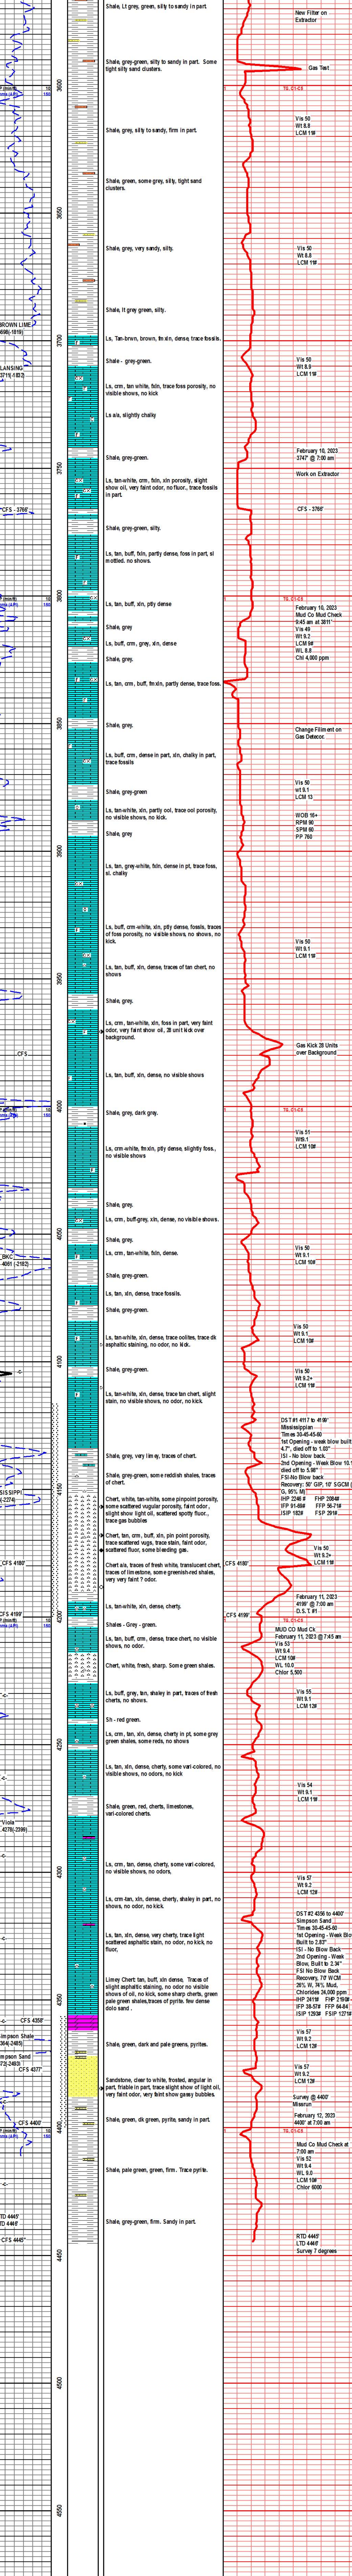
Shale, Lt grey, green, silty to sandy in part.

New Filter on Extractor

Shale, grey-green, silty to sandy in part. Some tight silty sand clusters.

Gas Test

3600

TG, C1-C5

Shale, grey, silty to sandy, firm in part.

Vis 50
Wt 8.9
LCM 1#

Shale, green, some grey, silty, tight sand clusters.

3650

Shale, grey, very sandy, silty.

Vis 50
Wt 8.8
LCM 1#

Shale, lt grey green, silty.

BROWN LIME
3700

Ls, Tan-brown, brown, fn xln, dense, trace fossils.

LANSING

Shale - grey-green.

Vis 50
Wt 8.9
LCM 1#

Ls, crm, tan white, fxln, trace foss porosity, no visible shows, no kick

Ls a/a, slightly chalky

Shale, grey-green.

3750

February 10, 2023

Work on Extractor

Ls, tan-white, crm, fxln, xln porosity, slight show oil, very faint odor, no fluor., trace fossils in part.

CFS - 3766'

Shale, grey-green, silty.

Ls, tan, buff, fxln, partly dense, foss in part, sl mottled. no shows.

3800

Ls, tan, buff, xln, ptly dense

TG, C1-C5

February 10, 2023
Mud Co Mud Check
9:45 am at 3811'
Vis 49
Wt 9.2
LCM 9#
WL 8.8
Chl 4,000 ppm

Shale, grey

Ls, buff, crm, grey, xln, dense

Shale, grey.

Ls, tan, crm, buff, fnxln, partly dense, trace foss.

3850

Shale, grey.

Change Filiment on Gas Detecor

Ls, buff, crm, dense in part, xln, chalky in part, trace fossils

Vis 50
wt 9.1
LCM 13

Shale, grey-green

Ls, tan-white, xln, partly ool, trace ool porosity, no visible shows, no kick.

WOB 16+
RPM 90
SPM 60
PP 760

Shale, grey

3900

Ls, tan, grey-white, fxln, dense in pt, trace foss, sl. chalky

Ls, buff, crm-white, xln, ptly dense, fossils, traces of foss porosity, no visible shows, no shows, no kick.

Vis 50
Wt 9.1
LCM 1#

Ls, tan, buff, xln, dense, traces of tan chert, no shows

3950

Shale, grey.

Ls, crm, tan-white, xln, foss in part, very faint odor, very faint show oil, 28 unit kick over background.

Gas Kick 28 Units over Background

CFS

Ls, tan, buff, xln, dense, no visible shows

4000

TG, C1-C5

Shale, grey, dark grey.

Vis 51
Wt9.1
LCM 10#

Ls, crm-white, fnxln, ptly dense, slightly foss., no visible shows

Shale, grey.

Ls, crm, buff-grey, xln, dense, no visible shows.

4050

Shale, grey.

BKC

Ls, crm, tan-white, fxln, dense.

Vis 50
Wt 9.1
LCM 10#

Shale, grey-green.

Ls, tan, xln, dense, trace fossils.

Shale, grey-green.

Vis 50
Wt 9.1
LCM 10#

Ls, tan-white, xln, dense, trace oolites, trace dk asphaltic staining, no odor, no kick.

4100

Shale, grey-green.

Vis 50
Wt 9.2+
LCM 1#

Ls, tan-white, xln, dense, trace tan chert, slight stain, no visible shows, no odor, no kick.

DST #1 4117 to 4199'
Mississippian
Times 30-45-45-60
1st Opening - week blow built 4.7", died off to 1.03"
ISI - No blow back.
2nd Opening - Week Blow 10.1 died off to 5.88"
FSI-No Blow back
Recovery: 50' GIP, 10' SGCM (5% G, 95% M)
IHP 2246 #   FHP 2084#
IFP 91-89#   FFP 56-71#
ISIP 183#   FSIP 291#

Shale, grey, very limey, traces of chert.

MISSISSIPPI

Shale, grey-green, some reddish shales, traces of chert.

4150

Chert, white, tan-white, some pinpoint porosity, some scattered vugular porosity, faint odor, slight show light oil, scattered spotty fluor., trace gas bubbles

Chert, tan, crm, buff, xln, pin point porosity, trace scattered vugs, trace stain, faint odor, scattered fluor, some bleeding gas.

Vis 50
Wt 9.2+
LCM 11#

CFS 4180'

Chert a/a, traces of fresh white, translucent chert, traces of limestone, some greenish-red shales, very very faint ? odor.

CFS 4180'

February 11, 2023
4199' @ 7:00 am
D.S.T. #1

CFS 4199'

Ls, tan-white, xln, dense, cherty.

4200

CFS 4199'

Shales - Grey - green.

MUD CO Mud Ck
February 11, 2023 @ 7:45 am
Vis 53
Wt 9.4
LCM 10#
WL 10.0
Chlor 5,500

Ls, tan, buff, crm, dense, trace chert, no visible shows, no odor.

Chert, white, fresh, sharp. Some green shales.

Vis 55
Wt 9.1
LCM 12#

Ls, buff, grey, tan, shaley in part, traces of fresh cherts, no shows.

Sh - red green.

4250

Ls, tan, xln, dense, cherty in pt, some grey green shales, some reds, no shows

Ls, tan, xln, dense, cherty, some vari-colored, no visible shows, no odors, no kick

Vis 54
Wt 9.1
LCM 11#

Viola

Shale, green, red, cherts, limestones, vari-colored cherts.

4300

Ls, crm, Lt, tan, dense, cherty, some vari-colored, no visible shows, no odors.

Vis 57
Wt 9.2
LCM 12#

Ls, crm-tan, xln, dense, cherty, shaley in part, no shows, no odor, no kick.

DST #2 4356 to 4400'
Simpson Sand
Times 30-45-45-60
1st Opening - Week Blow Built to 2.03"
ISI - No Blow Back
2nd Opening - Week Blow, Built to 2.34"
FSI No Blow Back
Recovery, 70' WCM 26% W, 74% Mud. Chlorides 24,000 ppm.
IHP 2411#   FHP 2150#
IFP 38-57#   FFP 64-84#
ISIP 1293#   FSIP 1271#

Ls, tan, xln, dense, very cherty, trace light scattered asphaltic stain, no odor, no kick, no fluor.

4350

Limey Chert tan, buff, xln dense. Traces of slight asphaltic staining, no odor no visible shows of oil, no kick, some sharp cherts, green pale green shales, traces of pyrite. few dense dolo sand.

CFS 4358'

Simpson Shale

Shale, green, dark and pale greens, pyrites.

Vis 57
Wt 9.2
LCM 12#

Simpson Sand

CFS 4377'

Sandstone, clear to white, frosted, angular in part, friable in part, trace slight show of light oil, very faint odor, very faint show gassy bubbles.

Vis 57
Wt 9.3
LCM 12#

Survey @ 4400'
Missrun

CFS 4400'

4400

Shale, green, dk green, pyrite, sandy in part.

February 12, 2023
4400' @ 7:00 am

Mud Co Mud Check at 7:00 am
Vis 52
Wt 9.4
WL 8.0
LCM 10#
Chlor 6000

Shale, pale green, green, firm. Trace pyrite.

RTD 4445'
LTD 4445'

Shale, grey-green, firm. Sandy in part.

RTD 4445'
LTD 4444'
Survey 7 degrees

CFS 4445'

4450

4500

4550